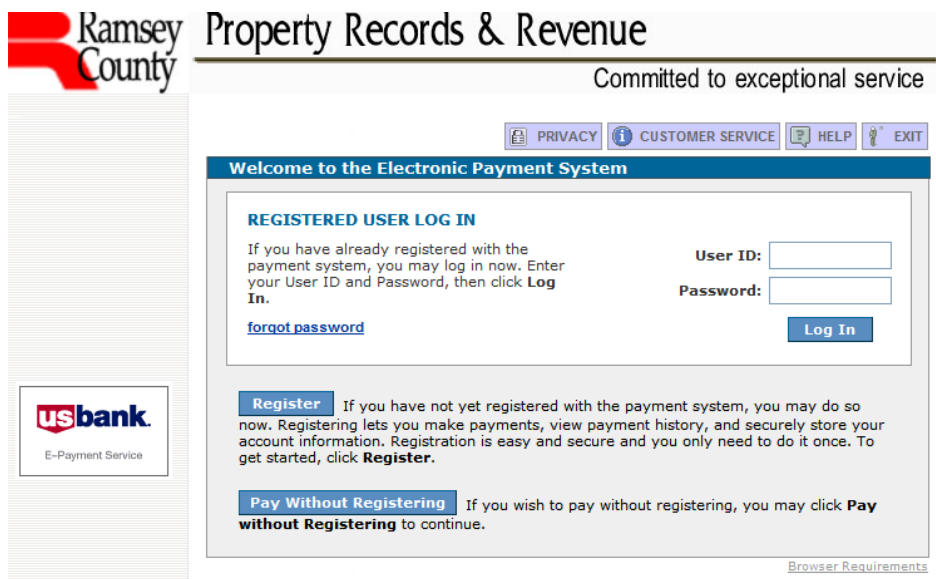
Ramsey County

Property Records & Revenue

Committed to exceptional service

PRIVACY CUSTOMER SERVICE HELP EXIT

Welcome to the Electronic Payment System

REGISTERED USER LOG IN

If you have already registered with the payment system, you may log in now. Enter your User ID and Password, then click Log In.

User ID:

Password:

forgot password

Log In

usbank.
E-Payment Service

Register If you have not yet registered with the payment system, you may do so now. Registering lets you make payments, view payment history, and securely store your account information. Registration is easy and secure and you only need to do it once. To get started, click Register.

Pay Without Registering If you wish to pay without registering, you may click Pay without Registering to continue.

Browser Requirements